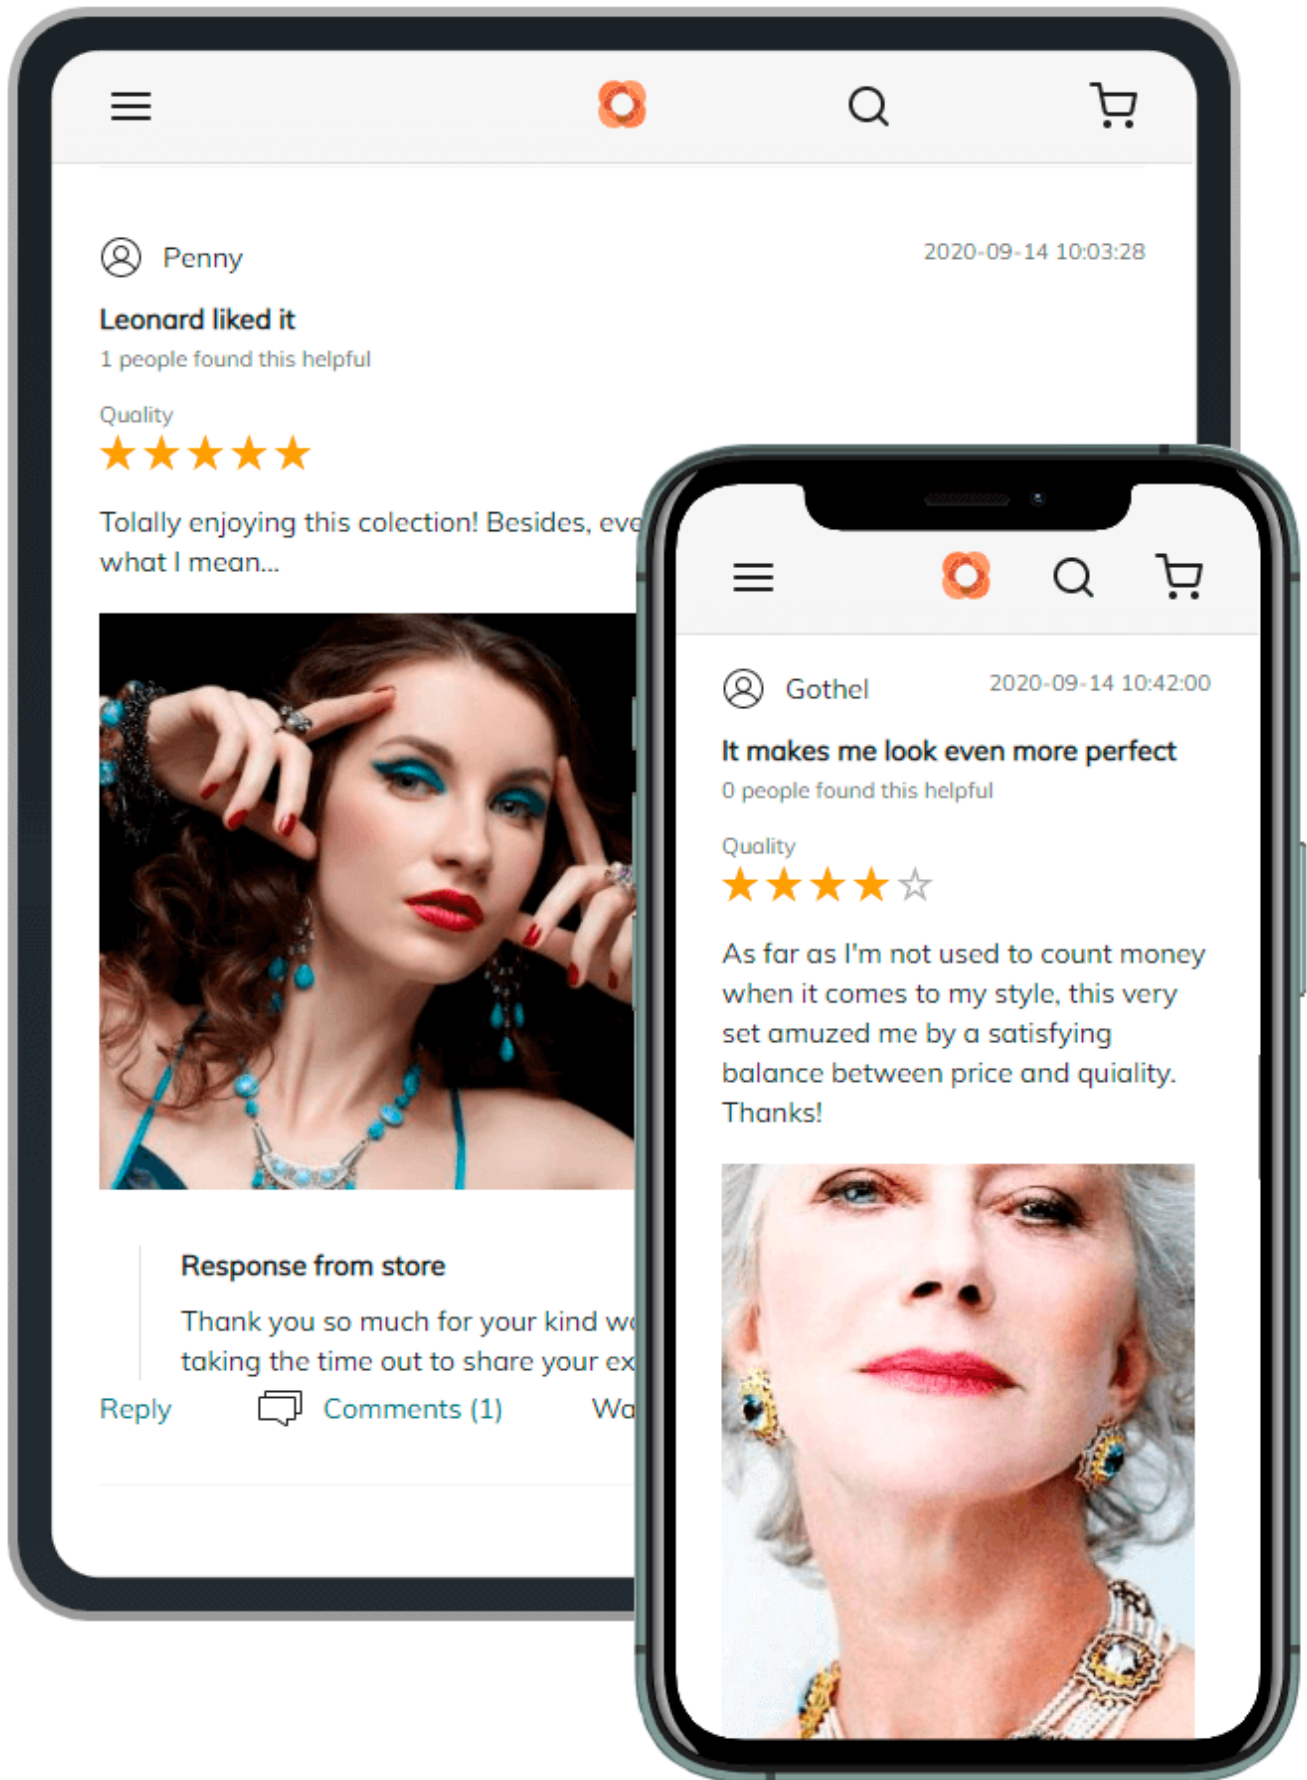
Penny

2020-09-14 10:03:28

Leonard liked it

1 people found this helpful

Quality

Tolally enjoying this colection! Besides, eve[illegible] what I mean...

Response from store

Thank you so much for your kind w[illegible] taking the time out to share your ex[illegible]

Reply

Comments (1)

Wa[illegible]

Gothel

2020-09-14 10:42:00

It makes me look even more perfect

0 people found this helpful

Quality

As far as I'm not used to count money when it comes to my style, this very set amuzed me by a satisfying balance between price and quiality. Thanks!